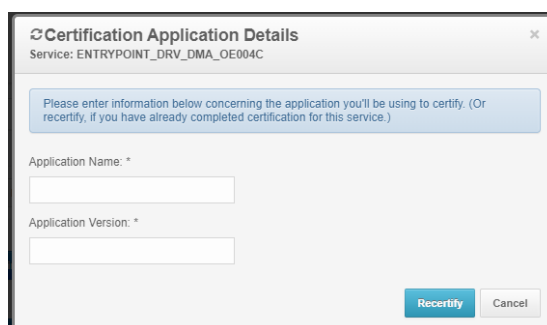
Certification Application Details
Service: ENTRYPOINT_DRV_DMA_OE004C

×

Please enter information below concerning the application you'll be using to certify. (Or recertify, if you have already completed certification for this service.)

Application Name: *

Application Version: *

Recertify Cancel